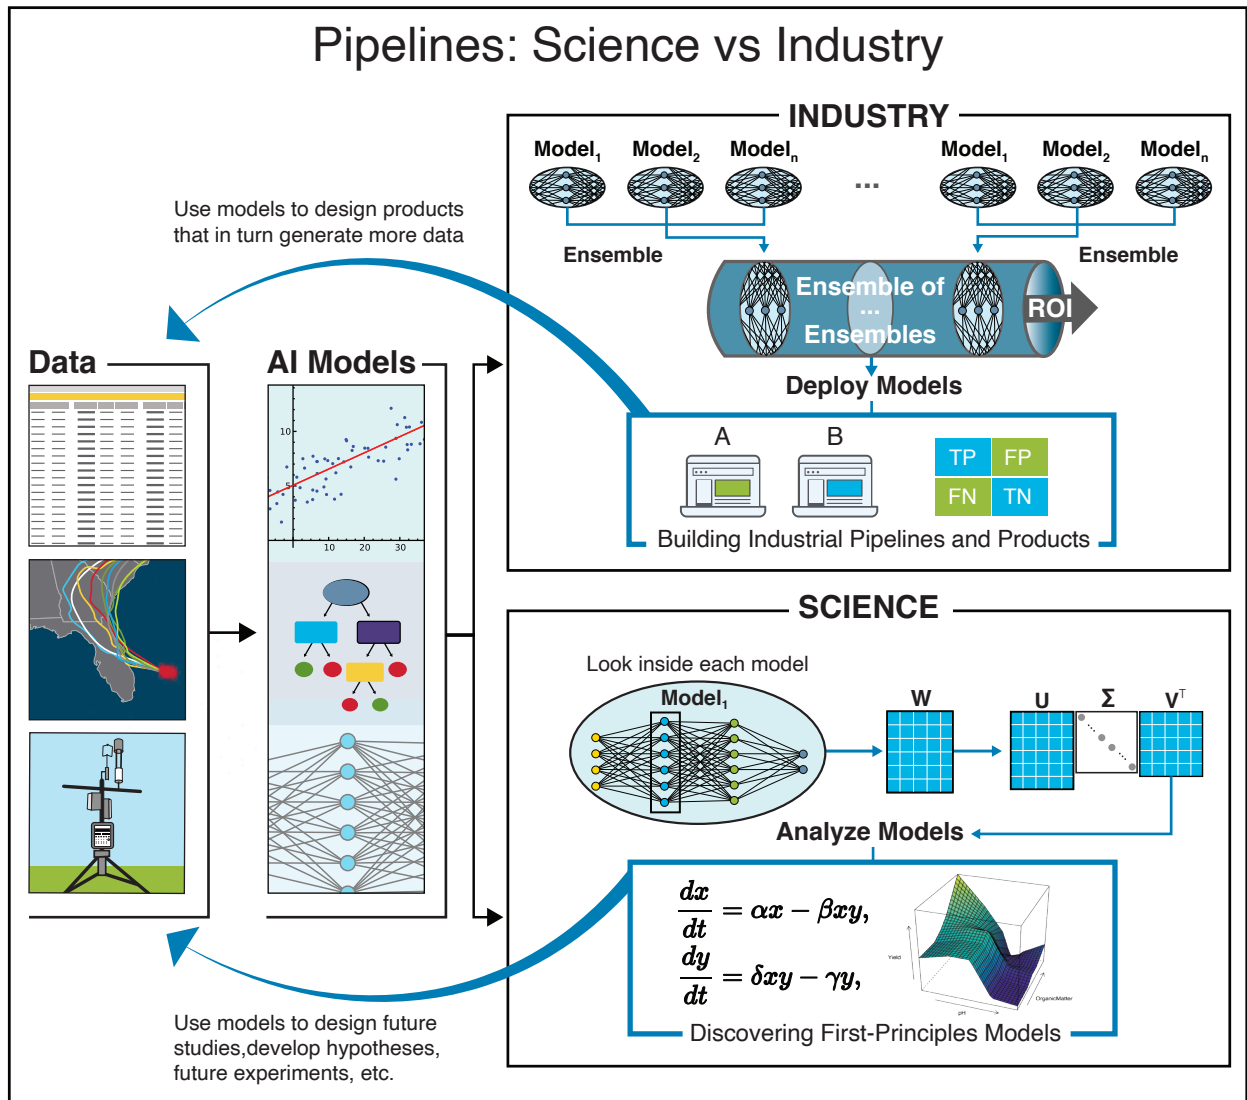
Pipelines: Science vs Industry

INDUSTRY

Model$_1$ Model$_2$ Model$_n$ ... Model$_1$ Model$_2$ Model$_n$

Ensemble

Ensemble

Ensemble of ... Ensembles

ROI

Deploy Models

A B

| TP | FP |
|---|---|
| FN | TN |

Building Industrial Pipelines and Products

Use models to design products that in turn generate more data

Data

AI Models

10 5 10 20 30

SCIENCE

Look inside each model

Model$_1$

W

U Σ V$^T$

Analyze Models

$\frac{dx}{dt} = \alpha x - \beta xy,$

$\frac{dy}{dt} = \delta xy - \gamma y,$

Yield pH OrganicMatter

Discovering First-Principles Models

Use models to design future studies,develop hypotheses, future experiments, etc.